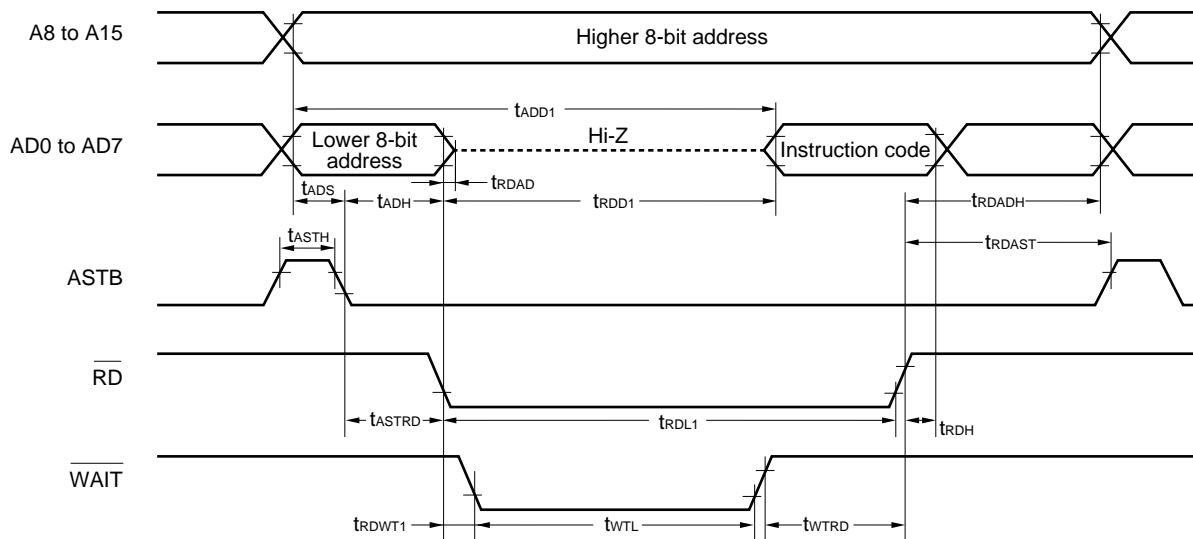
A8 to A15

Higher 8-bit address

$t_{ADD1}$

AD0 to AD7

Lower 8-bit address

Hi-Z

Instruction code

$t_{ADS}$

$t_{ADH}$

$t_{RDAD}$

$t_{RDD1}$

$t_{RDADH}$

$t_{ASTH}$

$t_{RDAST}$

ASTB

$\overline{RD}$

$t_{ASTRD}$

$t_{RDL1}$

$t_{RDH}$

$\overline{WAIT}$

$t_{RDWT1}$

$t_{WTL}$

$t_{WTRD}$